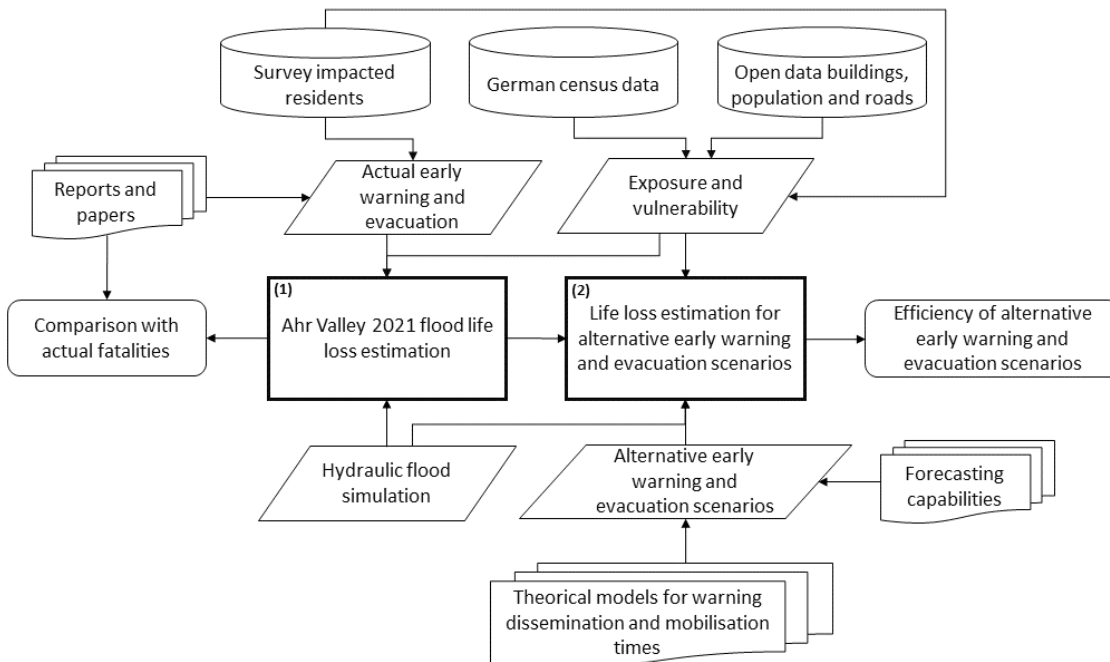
Survey impacted residents

German census data

Open data buildings, population and roads

Reports and papers

Actual early warning and evacuation

Exposure and vulnerability

Comparison with actual fatalities

(1)
Ahr Valley 2021 flood life loss estimation

(2)
Life loss estimation for alternative early warning and evacuation scenarios

Efficiency of alternative early warning and evacuation scenarios

Hydraulic flood simulation

Alternative early warning and evacuation scenarios

Forecasting capabilities

Theorical models for warning dissemination and mobilisation times